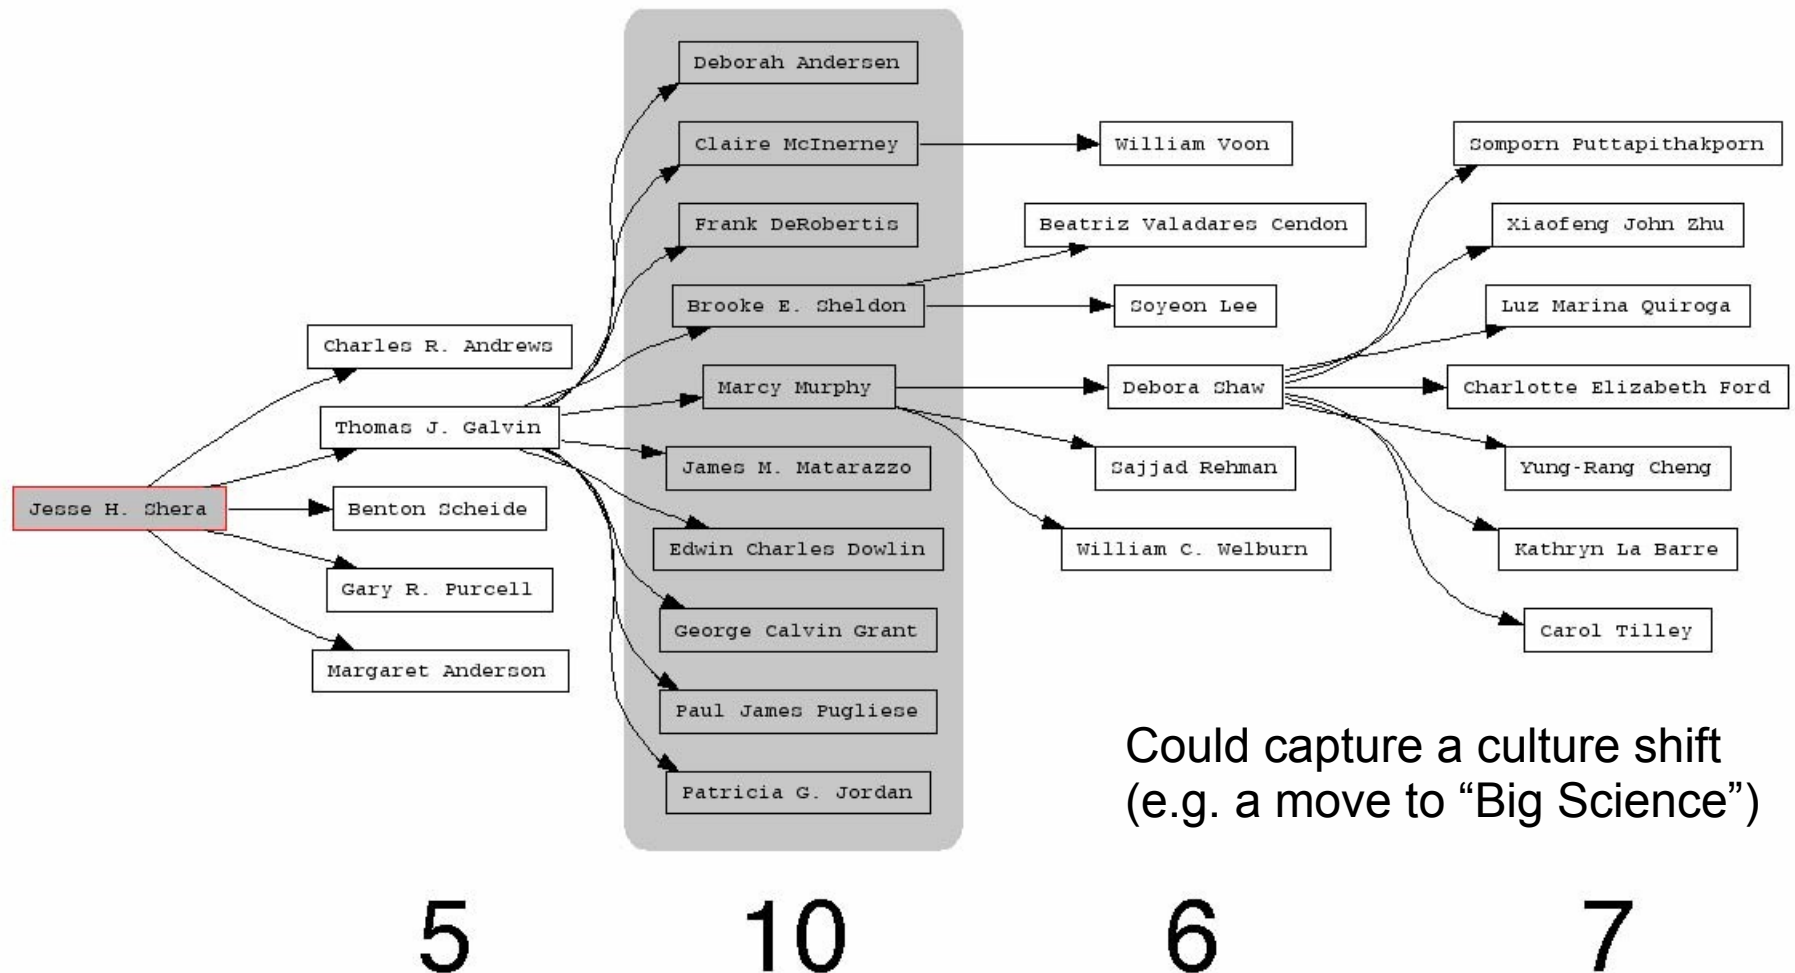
Jesse H. Shera

Charles R. Andrews
Thomas J. Galvin
Benton Scheide
Gary R. Purcell
Margaret Anderson

Deborah Andersen
Claire McInerney
Frank DeRobertis
Brooke E. Sheldon
Marcy Murphy
James M. Matarazzo
Edwin Charles Dowlin
George Calvin Grant
Paul James Pugliese
Patricia G. Jordan

William Voon
Beatriz Valadares Cendon
Soyeon Lee
Debora Shaw
Sajjad Rehman
William C. Welburn

Somporn Puttapithakporn
Xiaofeng John Zhu
Luz Marina Quiroga
Charlotte Elizabeth Ford
Yung-Rang Cheng
Kathryn La Barre
Carol Tilley

Could capture a culture shift (e.g. a move to “Big Science”)

5 10 6 7